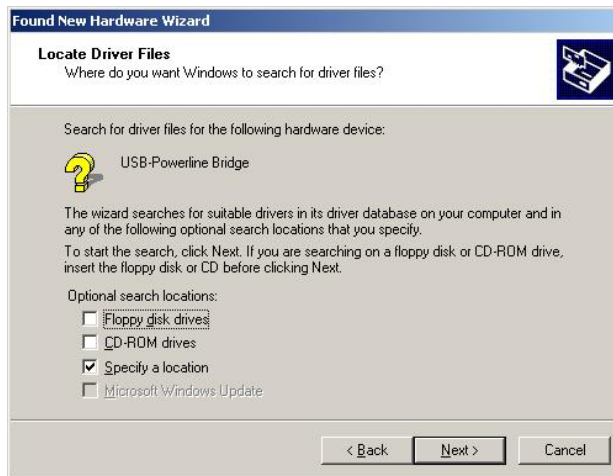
Found New Hardware Wizard

Locate Driver Files
Where do you want Windows to search for driver files?

Search for driver files for the following hardware device:

USB-Powerline Bridge

The wizard searches for suitable drivers in its driver database on your computer and in any of the following optional search locations that you specify.

To start the search, click Next. If you are searching on a floppy disk or CD-ROM drive, insert the floppy disk or CD before clicking Next.

Optional search locations:
☐ Floppy disk drives
☐ CD-ROM drives
☑ Specify a location
☐ Microsoft Windows Update

< Back  Next >  Cancel